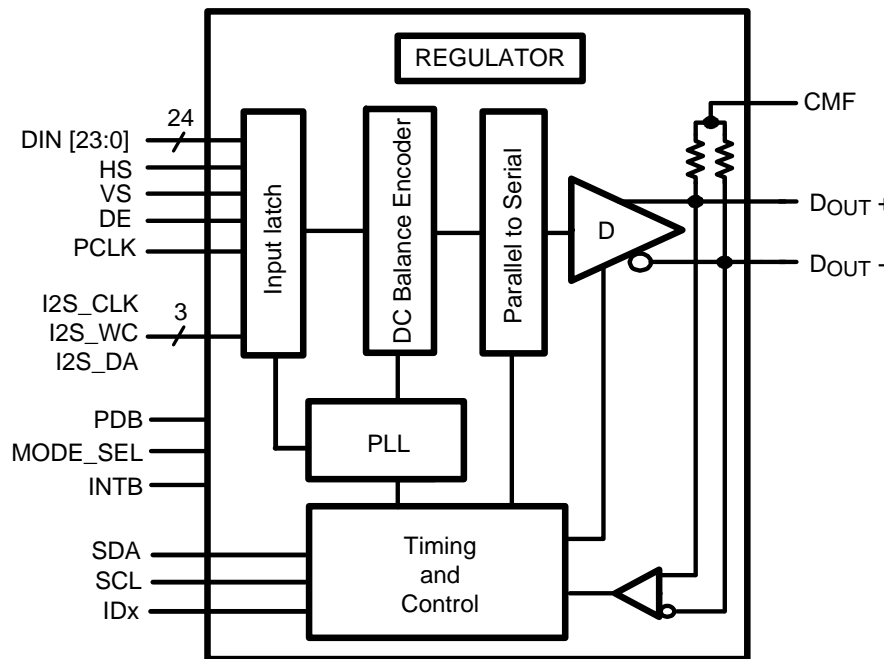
REGULATOR

DIN [23:0]
24
HS
VS
DE
PCLK

I2S_CLK
3
I2S_WC
I2S_DA

PDB
MODE_SEL
INTB

SDA
SCL
IDx

Input latch

DC Balance Encoder

Parallel to Serial

D

CMF

$D_{OUT}$ +

$D_{OUT}$ -

PLL

Timing and Control